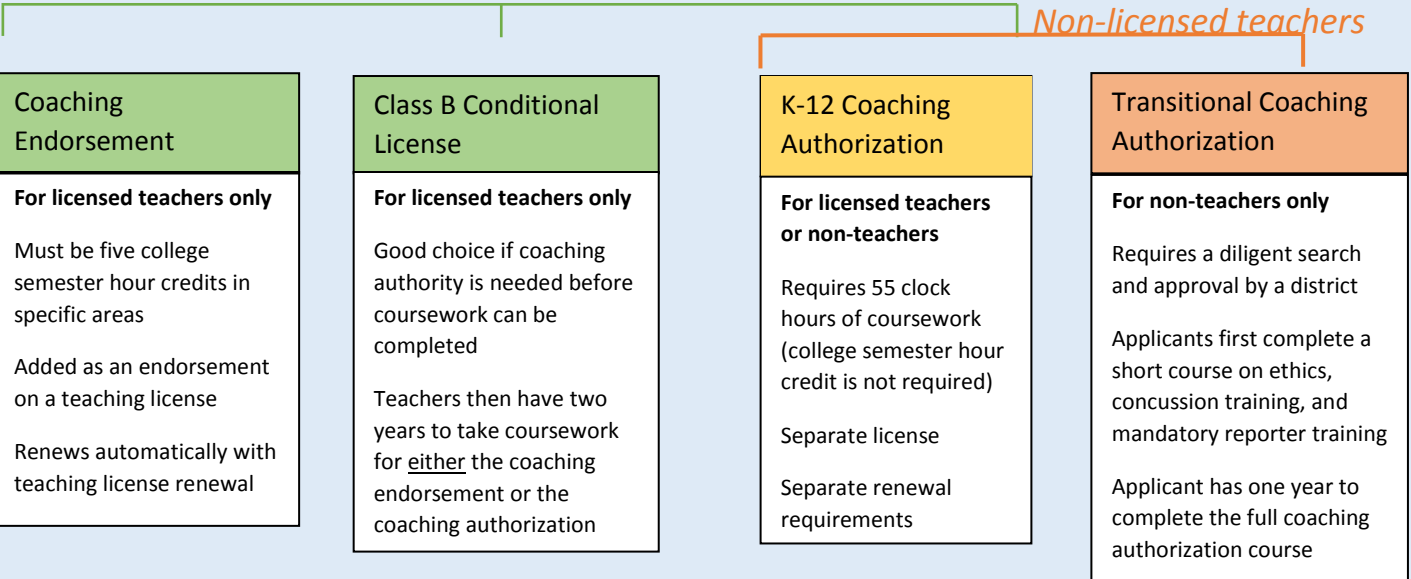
Non-licensed teachers

Coaching Endorsement

For licensed teachers only

Must be five college semester hour credits in specific areas

Added as an endorsement on a teaching license

Renews automatically with teaching license renewal

Class B Conditional License

For licensed teachers only

Good choice if coaching authority is needed before coursework can be completed

Teachers then have two years to take coursework for either the coaching endorsement or the coaching authorization

K-12 Coaching Authorization

For licensed teachers or non-teachers

Requires 55 clock hours of coursework (college semester hour credit is not required)

Separate license

Separate renewal requirements

Transitional Coaching Authorization

For non-teachers only

Requires a diligent search and approval by a district

Applicants first complete a short course on ethics, concussion training, and mandatory reporter training

Applicant has one year to complete the full coaching authorization course